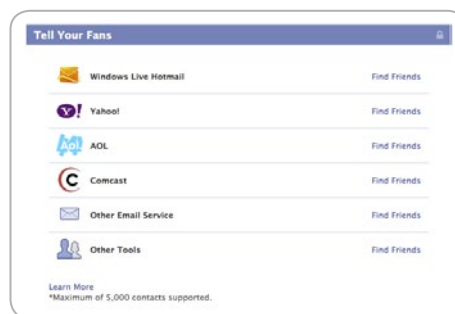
Tell Your Fans

Windows Live Hotmail | Find Friends
Y! Yahoo! | Find Friends
Aol. AOL | Find Friends
Comcast | Find Friends
Other Email Service | Find Friends
Other Tools | Find Friends

Learn More
*Maximum of 5,000 contacts supported.